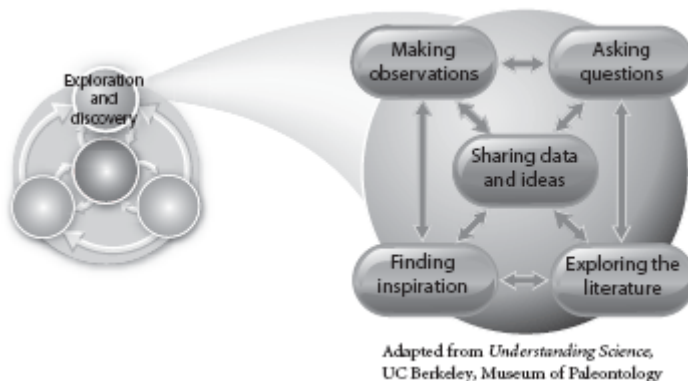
Exploration and discovery

Making observations

Asking questions

Sharing data and ideas

Finding inspiration

Exploring the literature

Adapted from *Understanding Science*, UC Berkeley, Museum of Paleontology